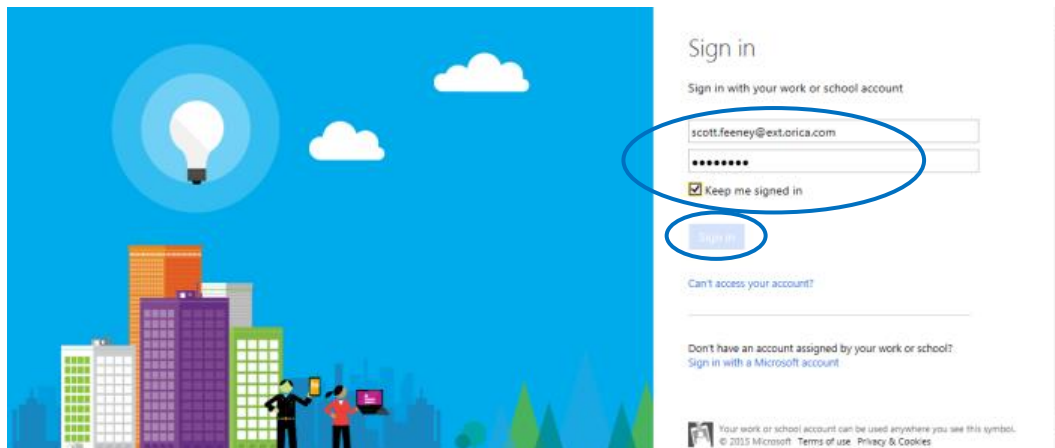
Sign in

Sign in with your work or school account

scott.feeney@ext.orica.com

••••••••

Keep me signed in

Sign in

Can't access your account?

Don't have an account assigned by your work or school?
Sign in with a Microsoft account

Your work or school account can be used anywhere you see this symbol.
© 2015 Microsoft Terms of use Privacy & Cookies